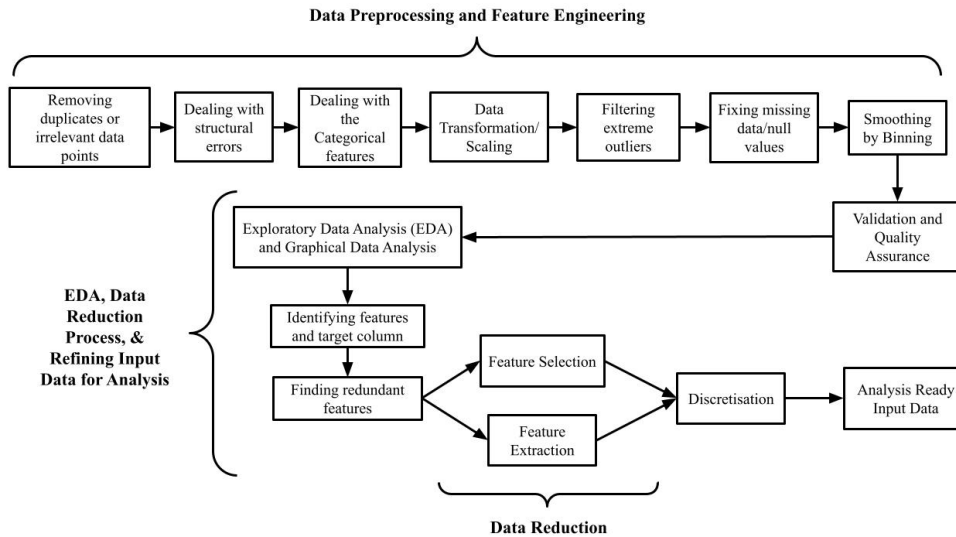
Data Preprocessing and Feature Engineering

Removing duplicates or irrelevant data points

Dealing with structural errors

Dealing with the Categorical features

Data Transformation/ Scaling

Filtering extreme outliers

Fixing missing data/null values

Smoothing by Binning

Validation and Quality Assurance

Exploratory Data Analysis (EDA) and Graphical Data Analysis

EDA, Data Reduction Process, & Refining Input Data for Analysis

Identifying features and target column

Finding redundant features

Feature Selection

Feature Extraction

Discretisation

Analysis Ready Input Data

Data Reduction